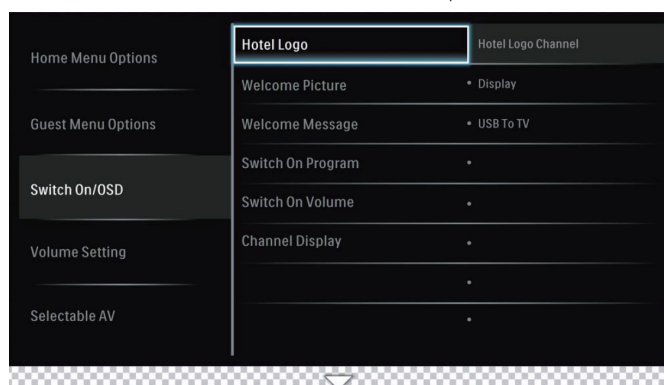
Home Menu Options

Guest Menu Options

Switch On/OSD

Volume Setting

Selectable AV

Hotel Logo
Welcome Picture
Welcome Message
Switch On Program
Switch On Volume
Channel Display

Hotel Logo Channel
• Display
• USB To TV
•
•
•
•
•